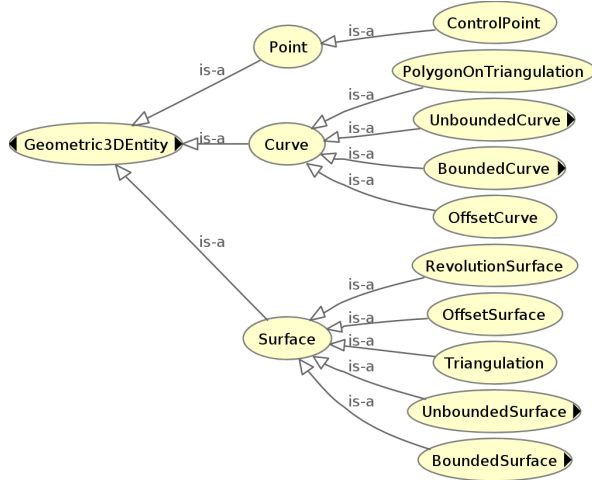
Geometric3DEntity

is-a
Point
is-a
ControlPoint

is-a
Curve
is-a
PolygonOnTriangulation
is-a
UnboundedCurve
is-a
BoundedCurve
is-a
OffsetCurve

is-a
Surface
is-a
RevolutionSurface
is-a
OffsetSurface
is-a
Triangulation
is-a
UnboundedSurface
is-a
BoundedSurface